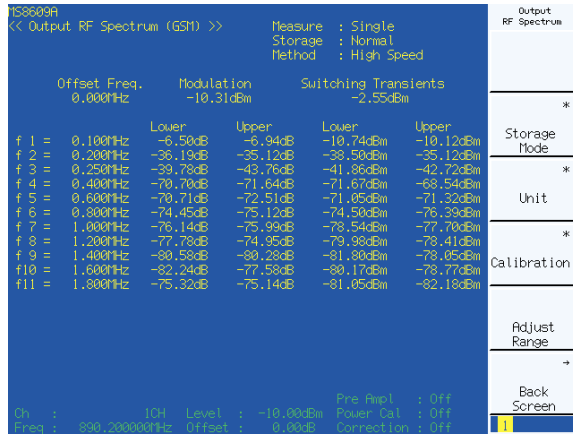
MS8609A
<< Output RF Spectrum (GSM) >>

Measure : Single
Storage : Normal
Method : High Speed

Offset Freq. 0.000MHz
Modulation -10.31dBm
Switching Transients -2.55dBm

| | | Lower | Upper | Lower | Upper |
|---|---|---|---|---|---|
| f 1 = | 0.100MHz | -6.50dB | -6.94dB | -10.74dBm | -10.12dBm |
| f 2 = | 0.200MHz | -36.19dB | -35.12dB | -38.50dBm | -35.12dBm |
| f 3 = | 0.250MHz | -39.78dB | -43.76dB | -41.86dBm | -42.72dBm |
| f 4 = | 0.400MHz | -70.70dB | -71.64dB | -71.67dBm | -68.54dBm |
| f 5 = | 0.600MHz | -70.71dB | -72.51dB | -71.05dBm | -71.32dBm |
| f 6 = | 0.800MHz | -74.45dB | -75.12dB | -74.50dBm | -76.39dBm |
| f 7 = | 1.000MHz | -76.14dB | -75.99dB | -78.54dBm | -77.70dBm |
| f 8 = | 1.200MHz | -77.78dB | -74.95dB | -79.98dBm | -78.41dBm |
| f 9 = | 1.400MHz | -80.58dB | -80.28dB | -81.80dBm | -78.05dBm |
| f10 = | 1.600MHz | -82.24dB | -77.58dB | -80.17dBm | -78.77dBm |
| f11 = | 1.800MHz | -75.32dB | -75.14dB | -81.05dBm | -82.18dBm |

Ch : 1CH Level : -10.00dBm
Freq : 890.200000MHz Offset : 0.00dB
Pre Ampl : Off
Power Cal : Off
Correction : Off

Output RF Spectrum
*
Storage Mode
*
Unit
*
Calibration
Adjust Range
→
Back Screen
1